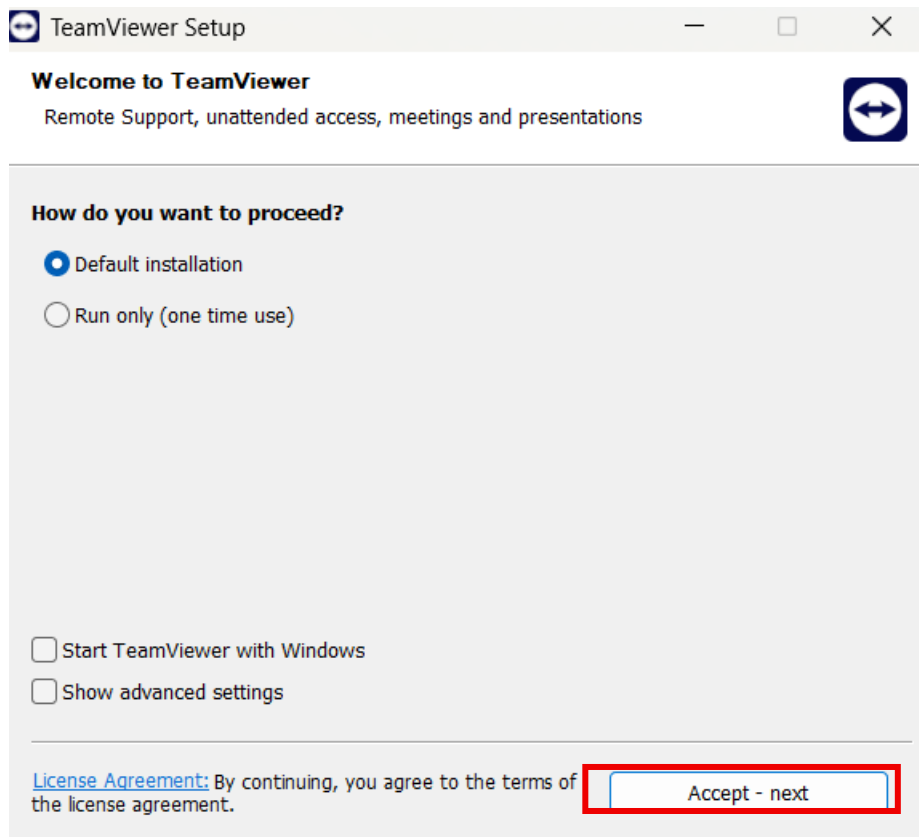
TeamViewer Setup

Welcome to TeamViewer

Remote Support, unattended access, meetings and presentations

How do you want to proceed?

Default installation

Run only (one time use)

Start TeamViewer with Windows

Show advanced settings

License Agreement: By continuing, you agree to the terms of the license agreement.

Accept - next